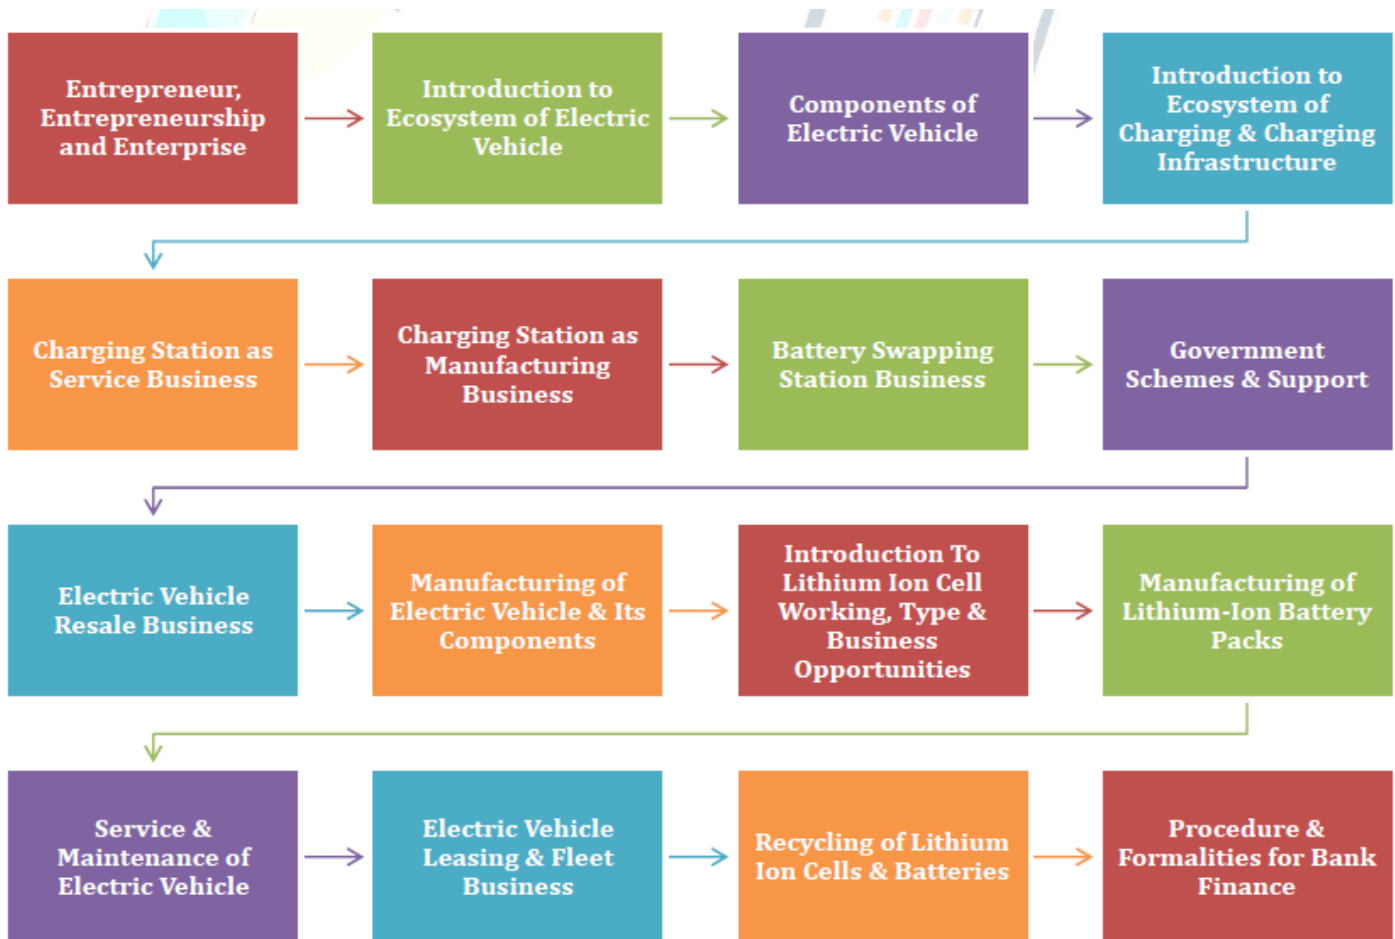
Entrepreneur, Entrepreneurship and Enterprise

Introduction to Ecosystem of Electric Vehicle

Components of Electric Vehicle

Introduction to Ecosystem of Charging & Charging Infrastructure

Charging Station as Service Business

Charging Station as Manufacturing Business

Battery Swapping Station Business

Government Schemes & Support

Electric Vehicle Resale Business

Manufacturing of Electric Vehicle & Its Components

Introduction To Lithium Ion Cell Working, Type & Business Opportunities

Manufacturing of Lithium-Ion Battery Packs

Service & Maintenance of Electric Vehicle

Electric Vehicle Leasing & Fleet Business

Recycling of Lithium Ion Cells & Batteries

Procedure & Formalities for Bank Finance